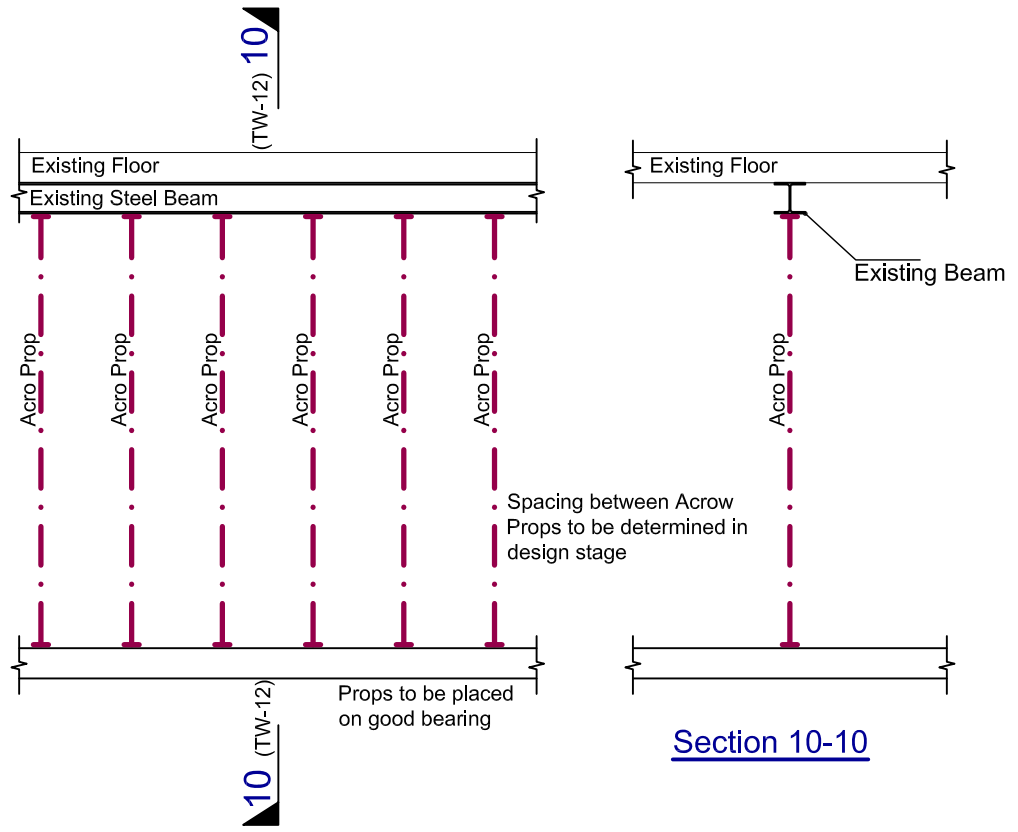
10
(TW-12)

Existing Floor
Existing Steel Beam

Acro Prop
Acro Prop
Acro Prop
Acro Prop
Acro Prop
Acro Prop

Spacing between Acrow Props to be determined in design stage

Props to be placed on good bearing

(TW-12)
10

Existing Floor
Existing Beam
Acro Prop

Section 10-10